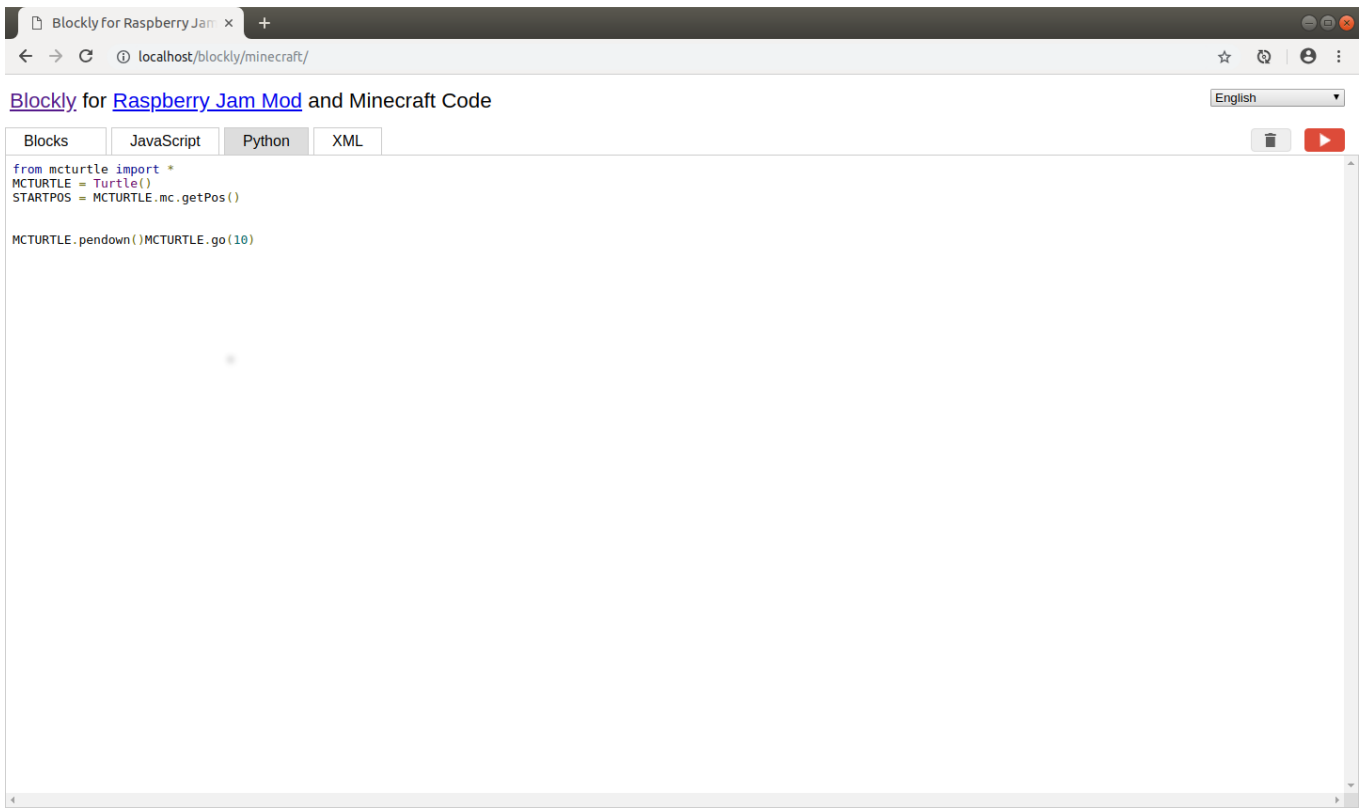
Blockly for Raspberry Jam ×

localhost/blockly/minecraft/

Blockly for Raspberry Jam Mod and Minecraft Code

English

Blocks JavaScript Python XML

```
from mcturtle import *
MCTURTLE = Turtle()
STARTPOS = MCTURTLE.mc.getPos()


MCTURTLE.pendown()MCTURTLE.go(10)
```